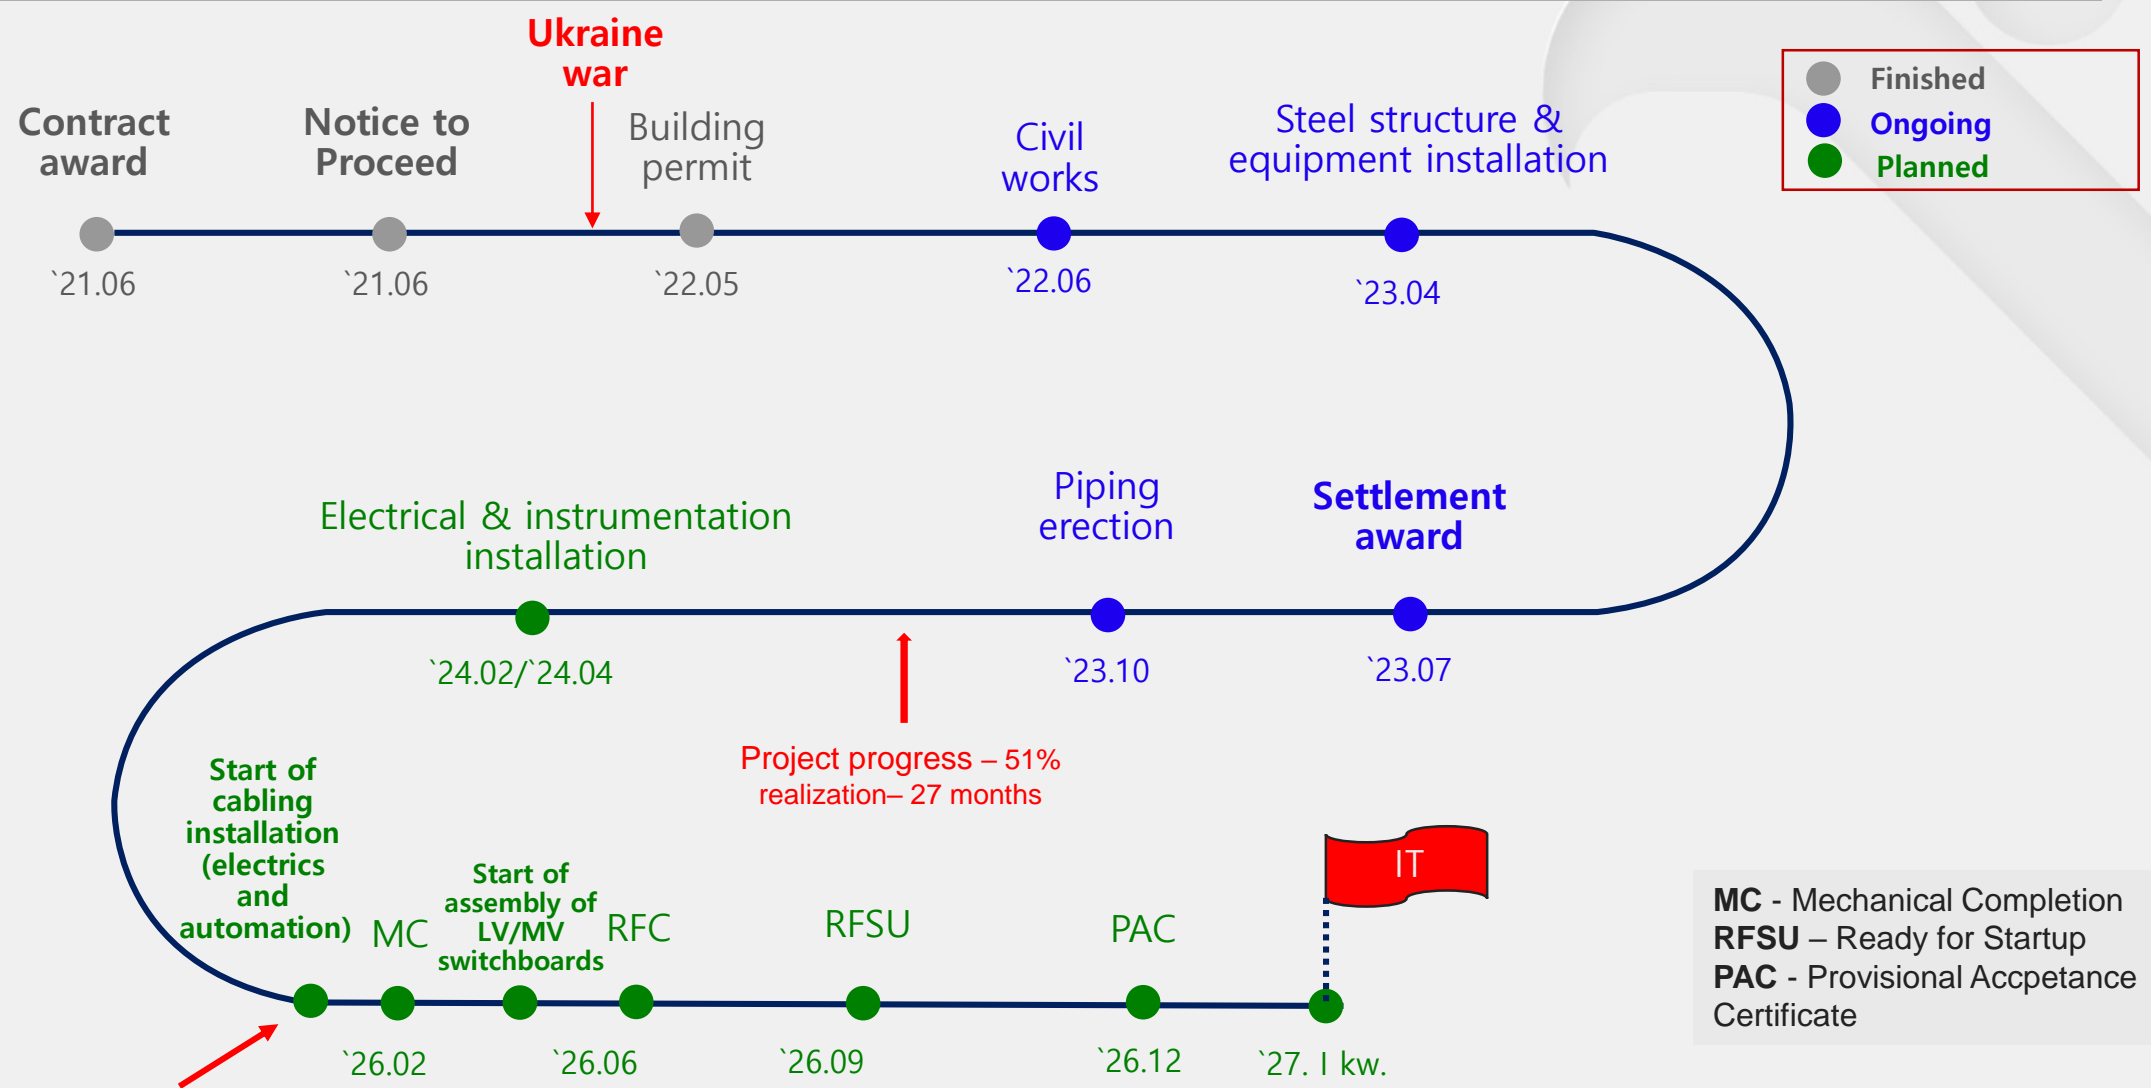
Ukraine war

Contract award
`21.06

Notice to Proceed
`21.06

Building permit
`22.05

Civil works
`22.06

Steel structure & equipment installation
`23.04

Finished
Ongoing
Planned

Electrical & instrumentation installation
`24.02/`24.04

Piping erection
`23.10

Settlement award
`23.07

Project progress – 51%
realization– 27 months

Start of cabling installation (electrics and automation)

MC
`26.02

Start of assembly of LV/MV switchboards

RFC
`26.06

RFSU
`26.09

PAC
`26.12

IT
`27. I kw.

MC - Mechanical Completion
RFSU – Ready for Startup
PAC - Provisional Accpetance Certificate